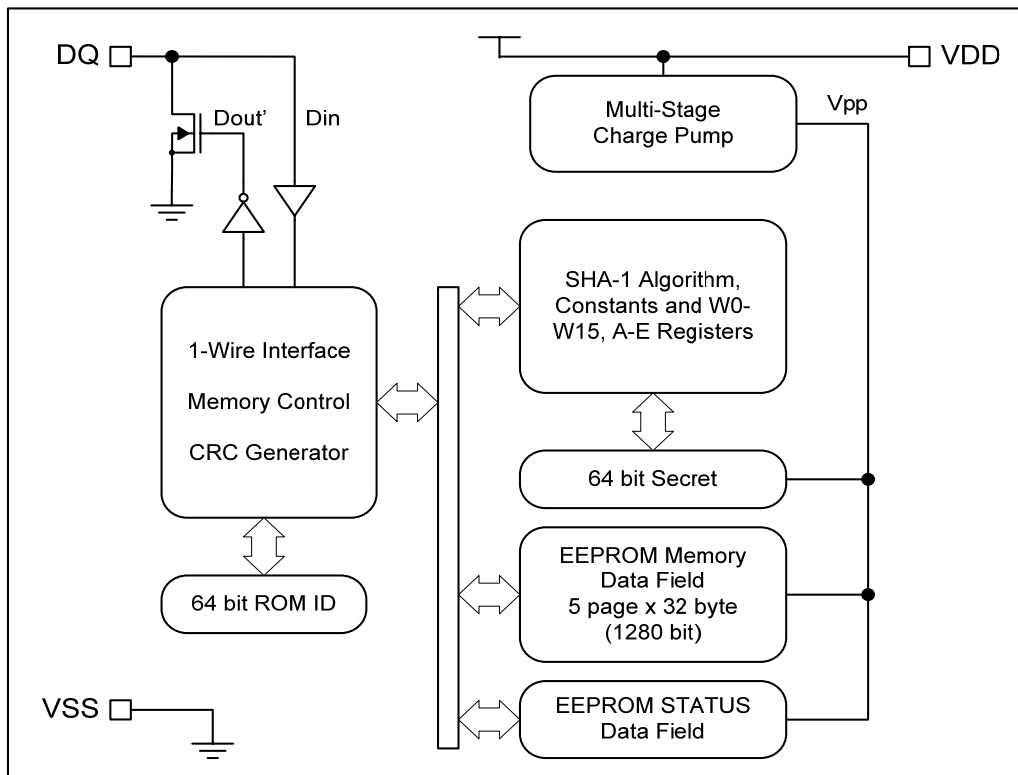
DQ

Dout'

Din

VDD

Multi-Stage Charge Pump

Vpp

1-Wire Interface

Memory Control

CRC Generator

SHA-1 Algorithm, Constants and W0-W15, A-E Registers

64 bit Secret

64 bit ROM ID

EEPROM Memory Data Field 5 page x 32 byte (1280 bit)

VSS

EEPROM STATUS Data Field